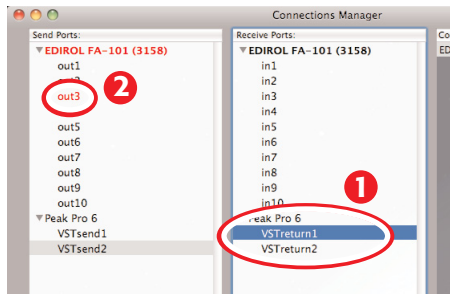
Connections Manager

Send Ports:
▼EDIROL FA-101 (3158)
out1
out2
out3
out5
out6
out7
out8
out9
out10
▼Peak Pro 6
VSTsend1
VSTsend2

2

Receive Ports:
▼EDIROL FA-101 (3158)
in1
in2
in3
in4
in5
in6
in7
in8
in9
in10
Peak Pro 6
VSTreturn1
VSTreturn2

1

Co
ED